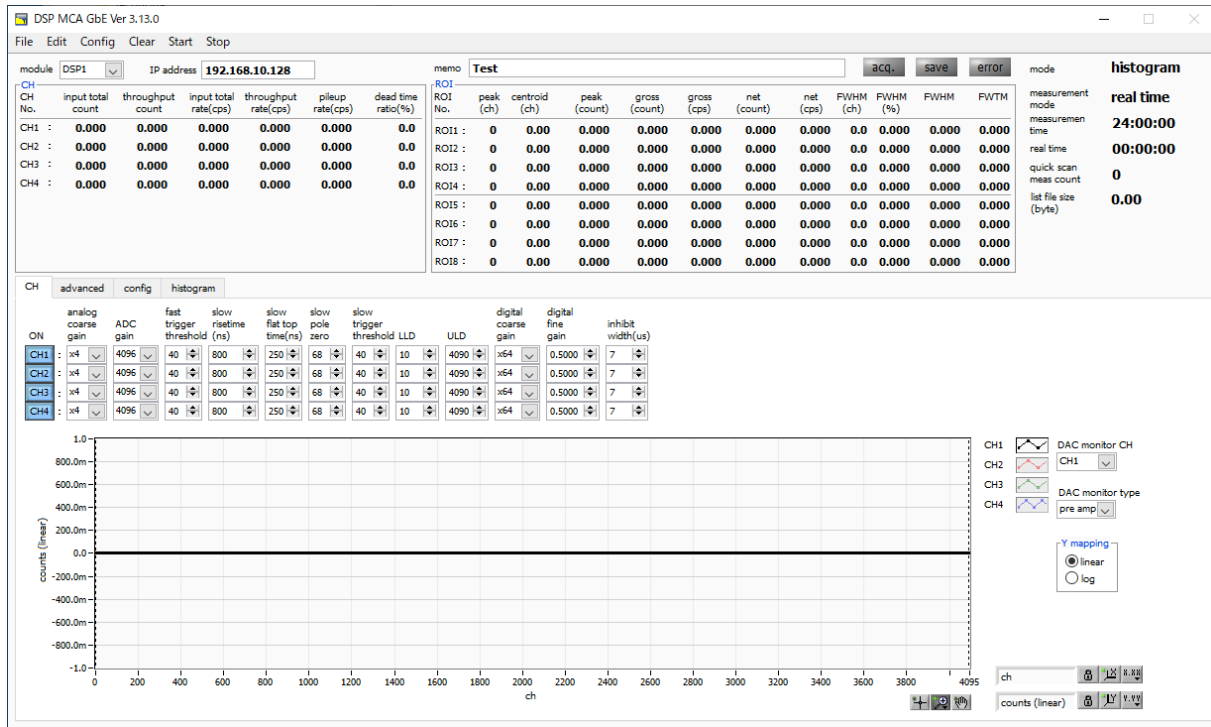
DSP MCA GbE Ver 3.13.0

File Edit Config Clear Start Stop

module DSP1 IP address 192.168.10.128

memo Test

acq. save error

CH

| CH No. | input total count | throughput count | input total rate(cps) | throughput rate(cps) | pileup rate(cps) | dead time ratio(%) |
|---|---|---|---|---|---|---|
| CH1 : | 0.000 | 0.000 | 0.000 | 0.000 | 0.000 | 0.0 |
| CH2 : | 0.000 | 0.000 | 0.000 | 0.000 | 0.000 | 0.0 |
| CH3 : | 0.000 | 0.000 | 0.000 | 0.000 | 0.000 | 0.0 |
| CH4 : | 0.000 | 0.000 | 0.000 | 0.000 | 0.000 | 0.0 |

ROI

| ROI No. | peak (ch) | centroid (ch) | peak (count) | gross (count) | gross (cps) | net (count) | net (cps) | FWHM (ch) | FWHM (%) | FWHM | FWTM |
|---|---|---|---|---|---|---|---|---|---|---|---|
| ROI1 : | 0 | 0.00 | 0.000 | 0.000 | 0.000 | 0.000 | 0.000 | 0.0 | 0.000 | 0.000 | 0.000 |
| ROI2 : | 0 | 0.00 | 0.000 | 0.000 | 0.000 | 0.000 | 0.000 | 0.0 | 0.000 | 0.000 | 0.000 |
| ROI3 : | 0 | 0.00 | 0.000 | 0.000 | 0.000 | 0.000 | 0.000 | 0.0 | 0.000 | 0.000 | 0.000 |
| ROI4 : | 0 | 0.00 | 0.000 | 0.000 | 0.000 | 0.000 | 0.000 | 0.0 | 0.000 | 0.000 | 0.000 |
| ROI5 : | 0 | 0.00 | 0.000 | 0.000 | 0.000 | 0.000 | 0.000 | 0.0 | 0.000 | 0.000 | 0.000 |
| ROI6 : | 0 | 0.00 | 0.000 | 0.000 | 0.000 | 0.000 | 0.000 | 0.0 | 0.000 | 0.000 | 0.000 |
| ROI7 : | 0 | 0.00 | 0.000 | 0.000 | 0.000 | 0.000 | 0.000 | 0.0 | 0.000 | 0.000 | 0.000 |
| ROI8 : | 0 | 0.00 | 0.000 | 0.000 | 0.000 | 0.000 | 0.000 | 0.0 | 0.000 | 0.000 | 0.000 |

mode histogram
measurement mode real time
measurement time 24:00:00
real time 00:00:00
quick scan meas count 0
list file size (byte) 0.00

CH advanced config histogram

| ON | analog coarse gain | ADC gain | fast trigger threshold | slow risetime (ns) | slow flat top time(ns) | slow pole zero | slow trigger threshold | LLD | ULD | digital coarse gain | digital fine gain | inhibit width(us) |
|---|---|---|---|---|---|---|---|---|---|---|---|---|
| CH1 : | x4 | 4096 | 40 | 800 | 250 | 68 | 40 | 10 | 4090 | x64 | 0.5000 | 7 |
| CH2 : | x4 | 4096 | 40 | 800 | 250 | 68 | 40 | 10 | 4090 | x64 | 0.5000 | 7 |
| CH3 : | x4 | 4096 | 40 | 800 | 250 | 68 | 40 | 10 | 4090 | x64 | 0.5000 | 7 |
| CH4 : | x4 | 4096 | 40 | 800 | 250 | 68 | 40 | 10 | 4090 | x64 | 0.5000 | 7 |

1.0
800.0m
600.0m
400.0m
200.0m
0.0
-200.0m
-400.0m
-600.0m
-800.0m
-1.0
counts (linear)
0 200 400 600 800 1000 1200 1400 1600 1800 2000 2200 2400 2600 2800 3000 3200 3400 3600 3800 4095
ch

CH1
CH2
CH3
CH4
DAC monitor CH
CH1
DAC monitor type
pre amp
Y mapping
linear
log

ch
counts (linear)